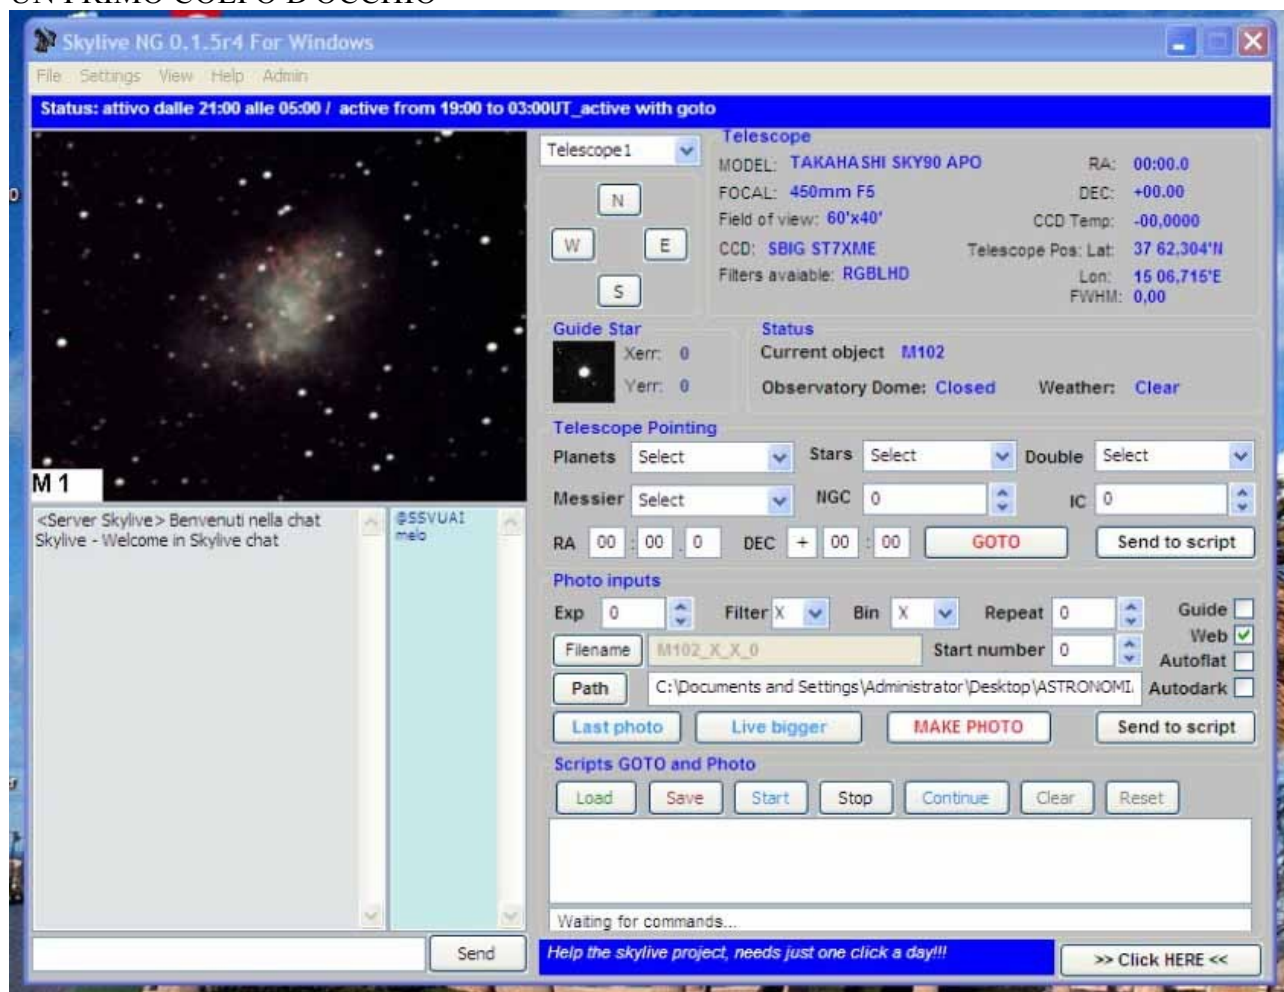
UN PRIMO COLPO D'OCCHIO

Skylive NG 0.1.5r4 For Windows

File Settings View Help Admin

Status: attivo dalle 21:00 alle 05:00 / active from 19:00 to 03:00UT_active with goto

M 1

Telescope1

N
W E
S

Telescope
MODEL: TAKAHASHI SKY90 APO
FOCAL: 450mm F5
Field of view: 60'x40'
CCD: SBIG ST7XME
Filters avaiable: RGBLHD

RA: 00:00.0
DEC: +00.00
CCD Temp: -00,0000
Telescope Pos: Lat: 37 62,304'N
Lon: 15 06,715'E
FWHM: 0,00

Guide Star
Xerr: 0
Yerr: 0

Status
Current object M102
Observatory Dome: Closed Weather: Clear

Telescope Pointing
Planets Select Stars Select Double Select
Messier Select NGC 0 IC 0
RA 00 : 00 . 0 DEC + 00 : 00 GOTO Send to script

Photo inputs
Exp 0 Filter X Bin X Repeat 0 Guide
Filename M102_X_X_0 Start number 0 Web
Autoflat
Path C:\Documents and Settings\Administrator\Desktop\ASTRONOMI Autodark
Last photo Live bigger MAKE PHOTO Send to script

Scripts GOTO and Photo
Load Save Start Stop Continue Clear Reset

Waiting for commands...

<Server Skylive> Benvenuti nella chat Skylive - Welcome in Skylive chat

@SSVUAI
melo

Send

Help the skylive project, needs just one click a day!!!

>> Click HERE <<